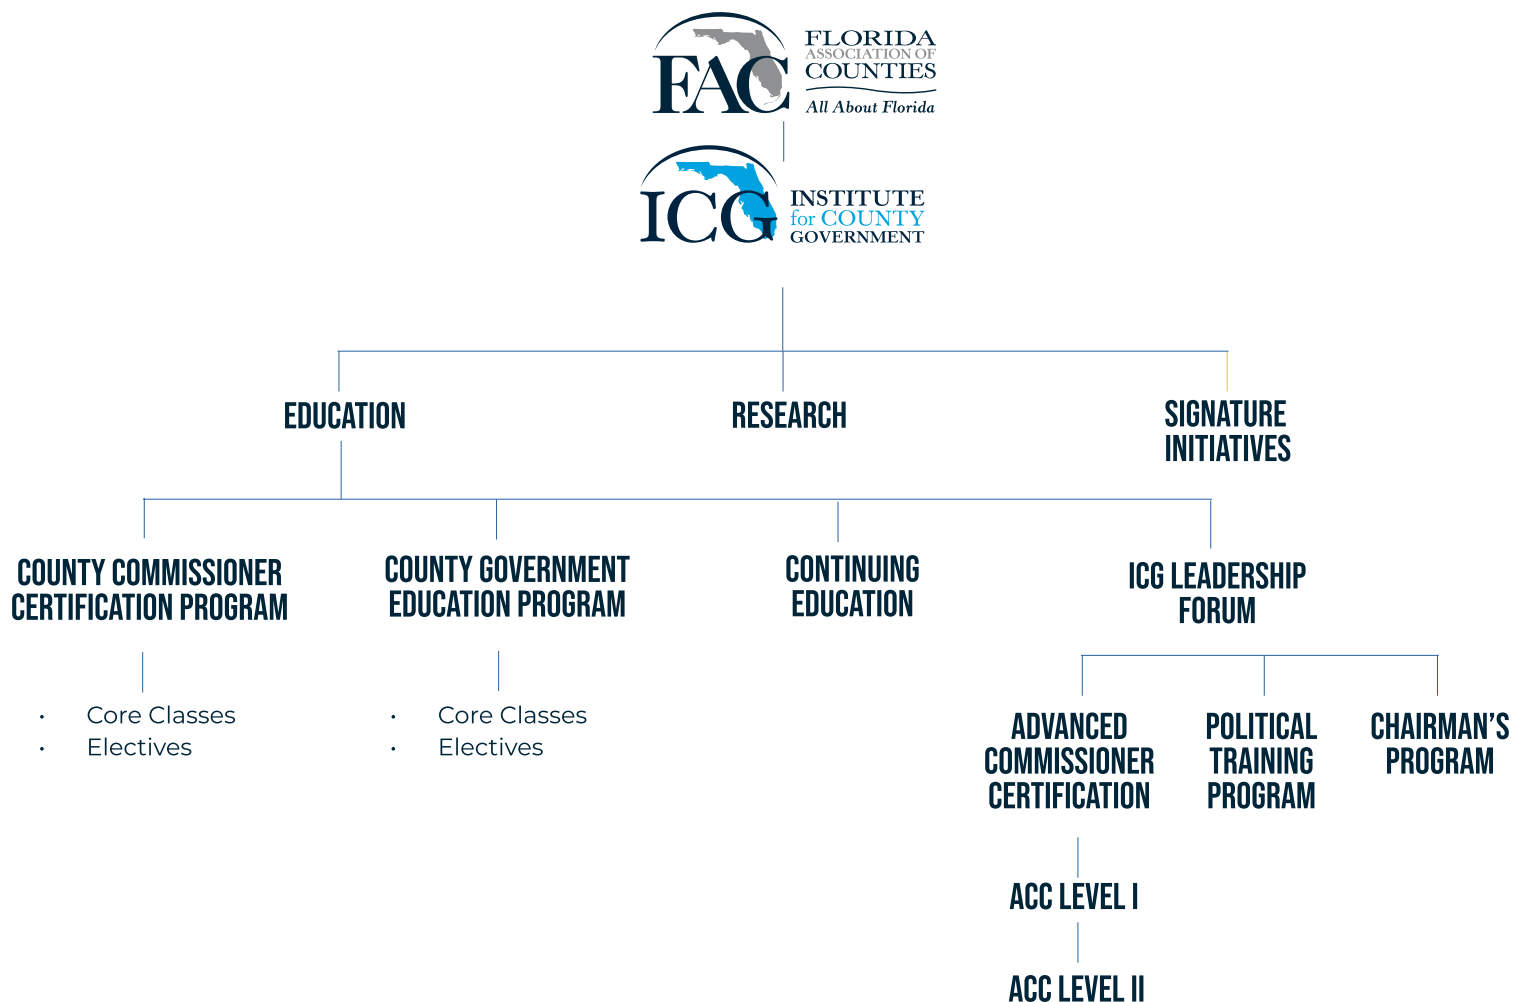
FAC FLORIDA ASSOCIATION OF COUNTIES All About Florida

ICG INSTITUTE for COUNTY GOVERNMENT

EDUCATION

RESEARCH

SIGNATURE INITIATIVES

COUNTY COMMISSIONER CERTIFICATION PROGRAM

- Core Classes
- Electives

COUNTY GOVERNMENT EDUCATION PROGRAM

- Core Classes
- Electives

CONTINUING EDUCATION

ICG LEADERSHIP FORUM

ADVANCED COMMISSIONER CERTIFICATION

ACC LEVEL I

ACC LEVEL II

POLITICAL TRAINING PROGRAM

CHAIRMAN'S PROGRAM